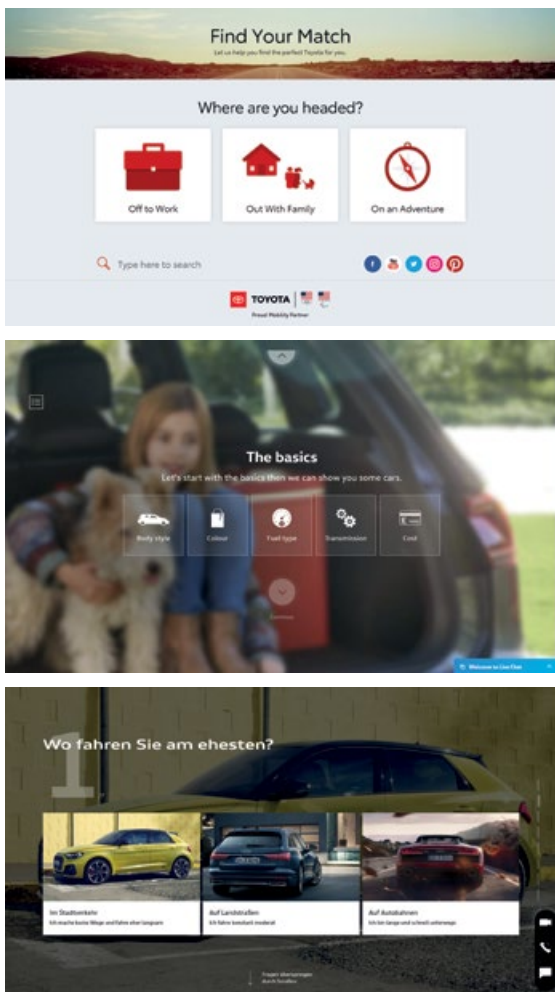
Find Your Match

Let us help you find the perfect Toyota for you.

Where are you headed?

Off to Work

Out With Family

On an Adventure

Type here to search

TOYOTA

Proud Mobility Partner

The basics

Let's start with the basics then we can show you some cars.

Body style

Colour

Fuel type

Transmission

Cost

Welcome to Live Chat

1

Wo fahren Sie am ehesten?

Im Stadtverkehr

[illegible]

Auf Landstraßen

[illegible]

Auf Autobahnen

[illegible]

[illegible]